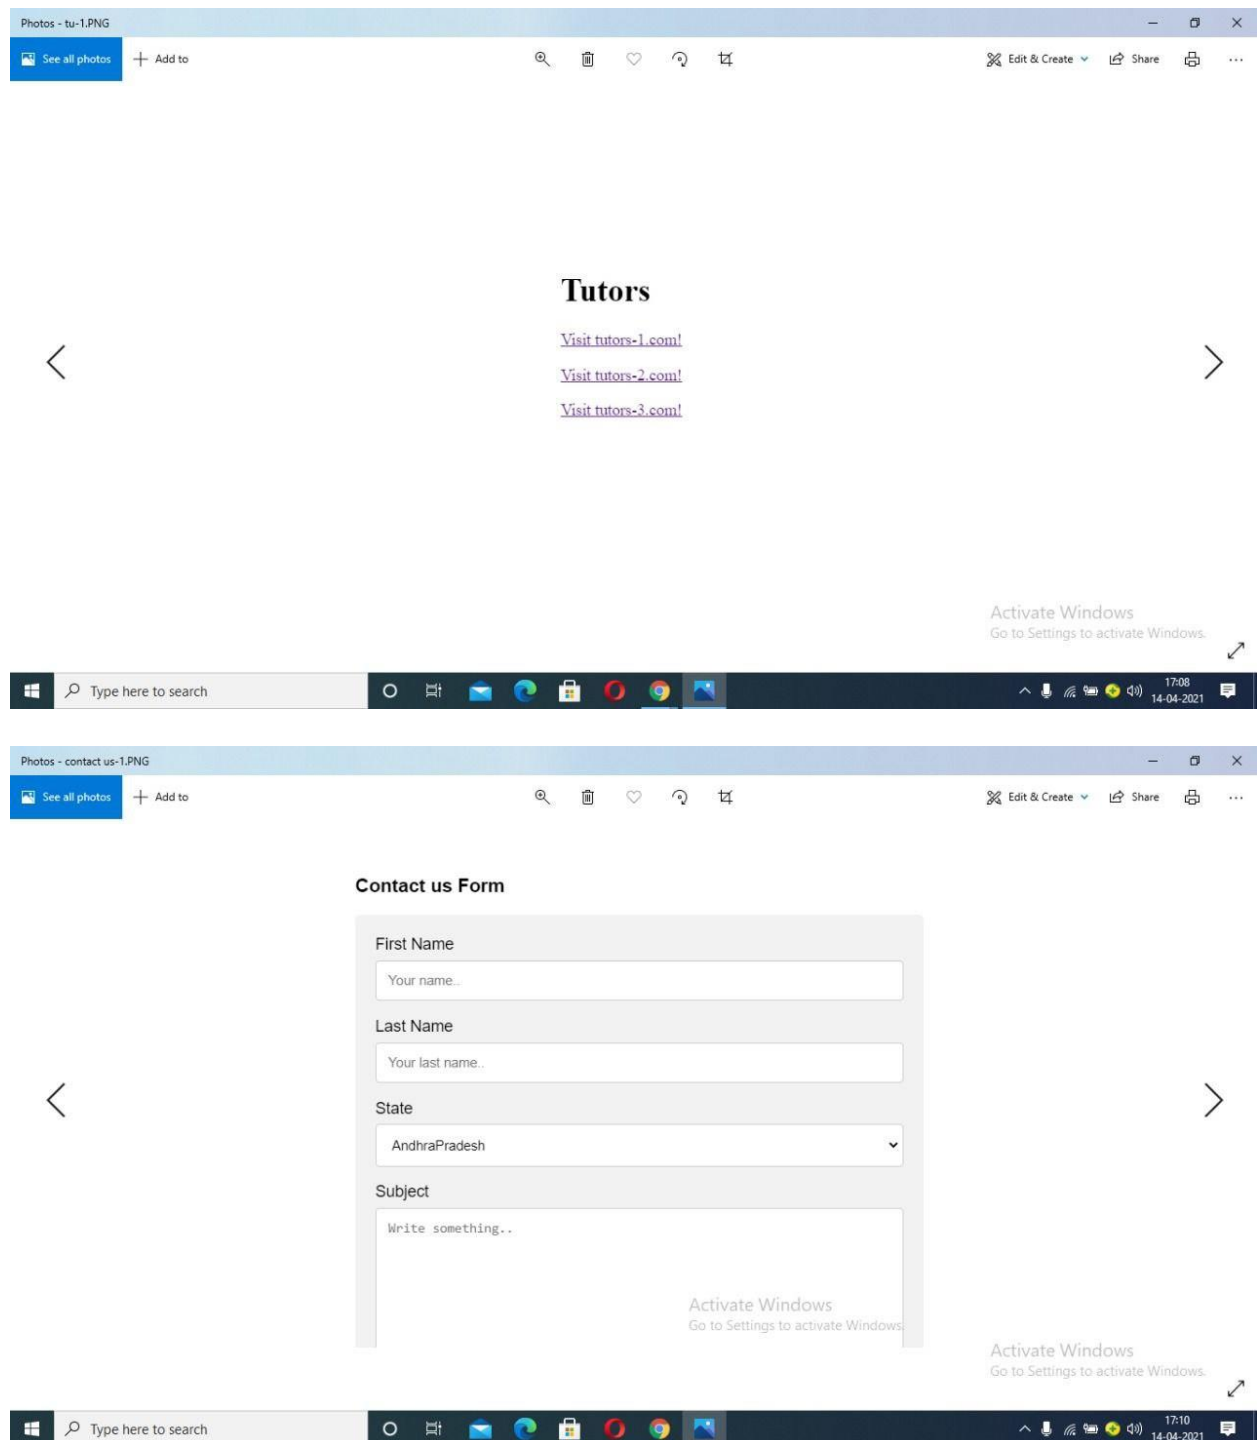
Photos - tu-1.PNG

See all photos
Add to
Edit & Create
Share

Tutors

Visit tutors-1.com!

Visit tutors-2.com!

Visit tutors-3.com!

Activate Windows
Go to Settings to activate Windows.

Type here to search

17:08
14-04-2021

Photos - contact us-1.PNG

See all photos
Add to
Edit & Create
Share

Contact us Form

First Name

Your name..

Last Name

Your last name..

State

AndhraPradesh

Subject

Write something..

Activate Windows
Go to Settings to activate Windows.

Activate Windows
Go to Settings to activate Windows.

Type here to search

17:10
14-04-2021